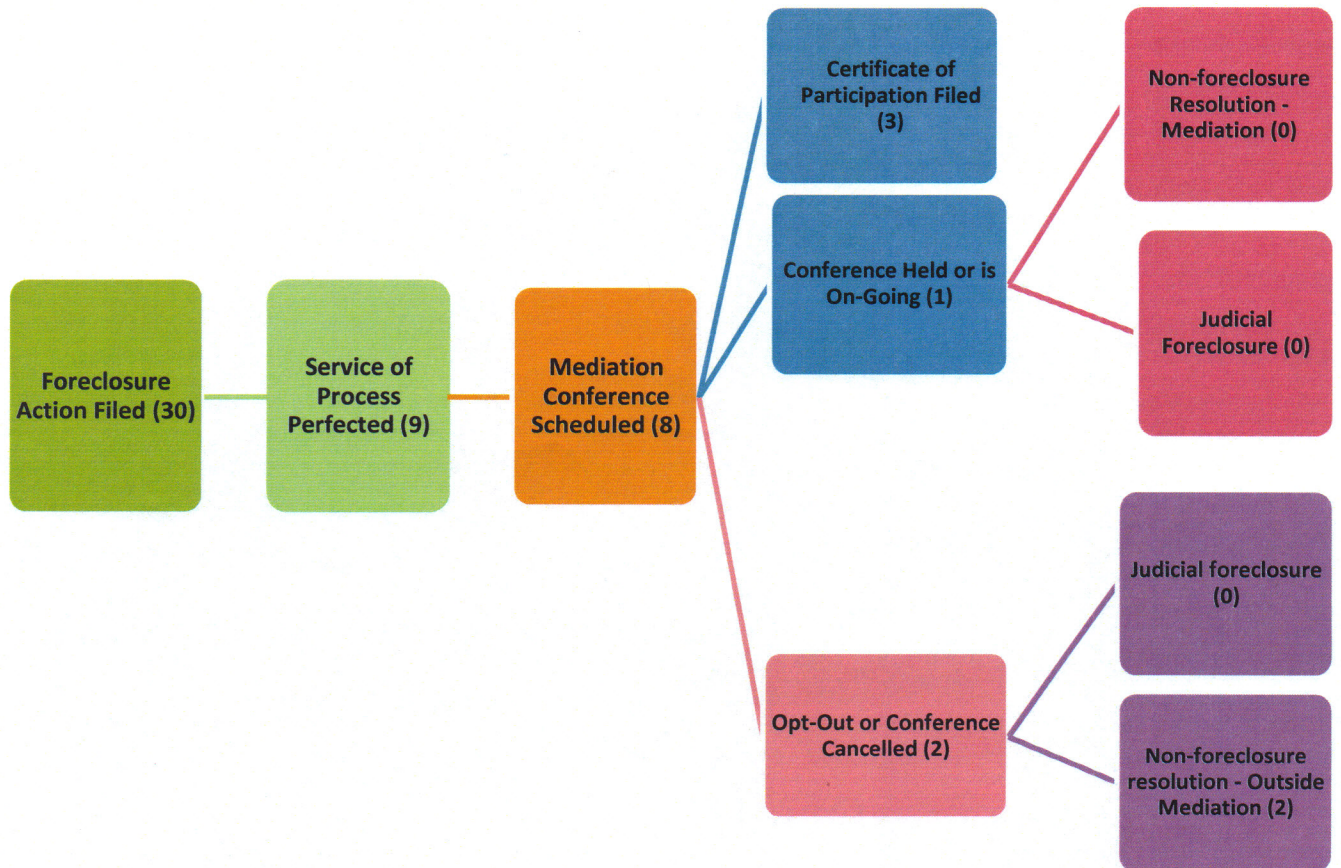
Foreclosure Action Filed (30)

Service of Process Perfected (9)

Mediation Conference Scheduled (8)

Certificate of Participation Filed (3)

Conference Held or is On-Going (1)

Non-foreclosure Resolution - Mediation (0)

Judicial Foreclosure (0)

Opt-Out or Conference Cancelled (2)

Judicial foreclosure (0)

Non-foreclosure resolution - Outside Mediation (2)